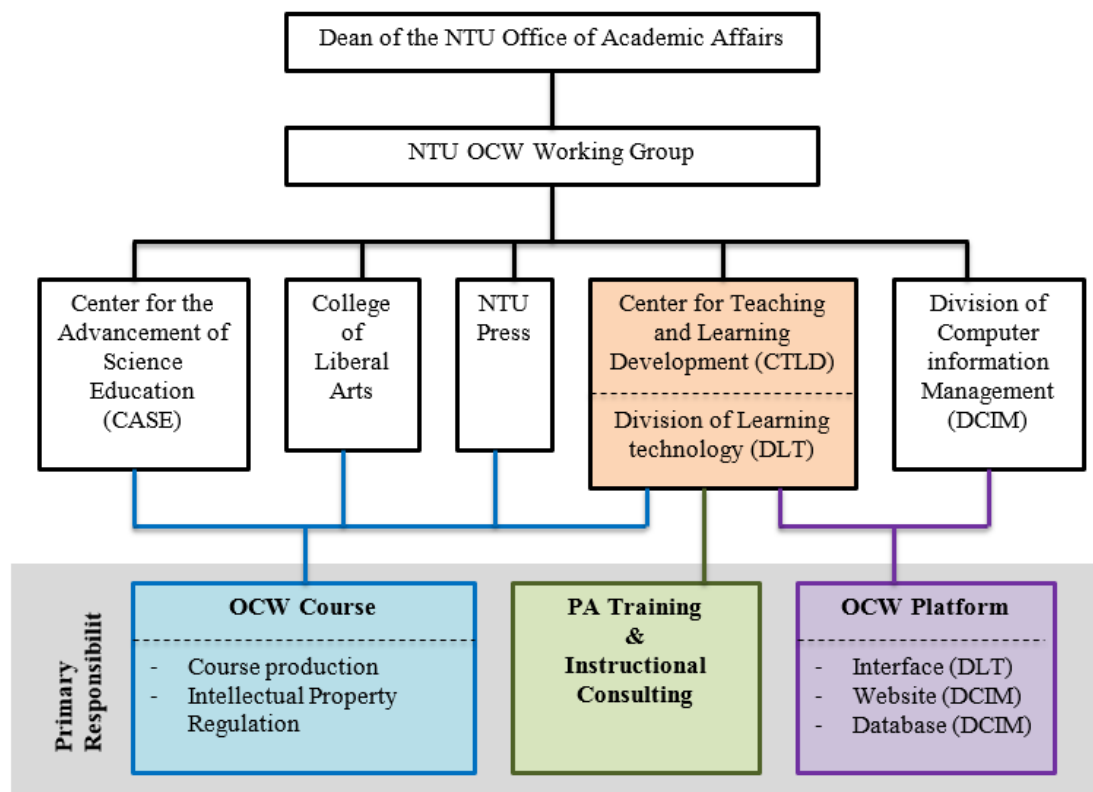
Dean of the NTU Office of Academic Affairs

NTU OCW Working Group

Center for the Advancement of Science Education (CASE)

College of Liberal Arts

NTU Press

Center for Teaching and Learning Development (CTLD)

Division of Learning technology (DLT)

Division of Computer information Management (DCIM)

Primary Responsibilit

OCW Course

- Course production
- Intellectual Property Regulation

PA Training & Instructional Consulting

OCW Platform

- Interface (DLT)
- Website (DCIM)
- Database (DCIM)